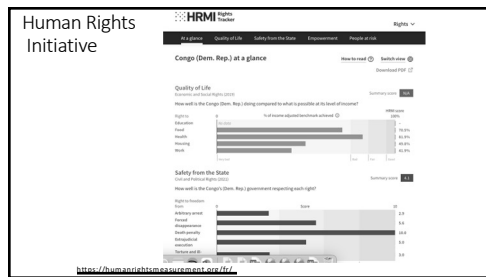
Human Rights Initiative

HRMI Rights Tracker

Rights

At a glance Quality of Life Safety from the State Empowerment People at risk

Congo (Dem. Rep.) at a glance

How to read Switch view

Download PDF

Quality of Life
Economic and Social Rights (2019)

Summary score N/A

How well is the Congo (Dem. Rep.) doing compared to what is possible at its level of income?

Right to
Education
Food
Health
Housing
Work

% of income adjusted benchmark achieved

HRMI score 100%

76.0%
81.9%
49.6%
41.9%

Safety from the State
Civil and Political Rights (2022)

Summary score 4.1

How well is the Congo's (Dem. Rep.) government respecting each right?

Right to freedom from
Arbitrary arrest
Forced disappearance
Death penalty
Extrajudicial execution
Torture and ill-

Score

2.9
5.6
10.0
5.0

https://humanrightsmeasurement.org/fr/